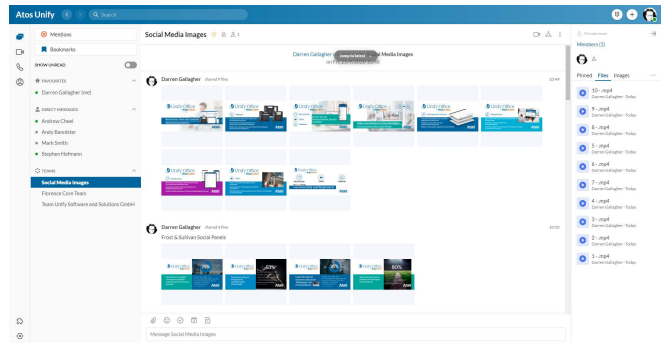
Atos Unify

Search

Mentions

Bookmarks

SHOW UNREAD

FAVOURITES

Darren Gallagher (me)

DIRECT MESSAGES

Andrew Cheel

Andy Bannister

Mark Smith

Stephen Hofmann

TEAMS

Social Media Images

Florence Core Team

Team Unify Software and Solutions GmbH

Social Media Images

Darren Gallagher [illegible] Jump to latest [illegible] Social Media Images

Darren Gallagher shared 9 files

Darren Gallagher shared 4 files

Frost & Sullivan Social Panels

53%

80%

Message Social Media Images

Members (1)

Pinned Files Images

10 - .mp4
Darren Gallagher · Today

9 - .mp4
Darren Gallagher · Today

8 - .mp4
Darren Gallagher · Today

5 - .mp4
Darren Gallagher · Today

6 - .mp4
Darren Gallagher · Today

7 - .mp4
Darren Gallagher · Today

4 - .mp4
Darren Gallagher · Today

3 - .mp4
Darren Gallagher · Today

2 - .mp4
Darren Gallagher · Today

1 - .mp4
Darren Gallagher · Today